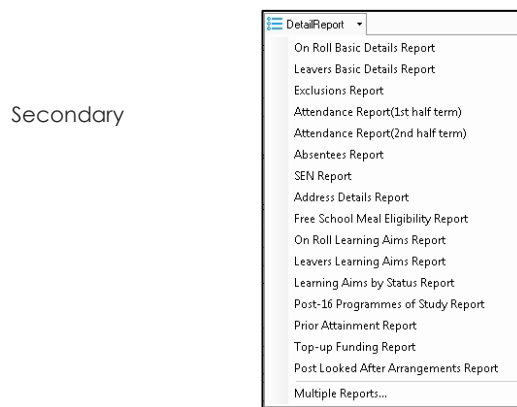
Secondary

DetailReport

On Roll Basic Details Report
Leavers Basic Details Report
Exclusions Report
Attendance Report(1st half term)
Attendance Report(2nd half term)
Absentees Report
SEN Report
Address Details Report
Free School Meal Eligibility Report
On Roll Learning Aims Report
Leavers Learning Aims Report
Learning Aims by Status Report
Post-16 Programmes of Study Report
Prior Attainment Report
Top-up Funding Report
Post Looked After Arrangements Report
Multiple Reports...